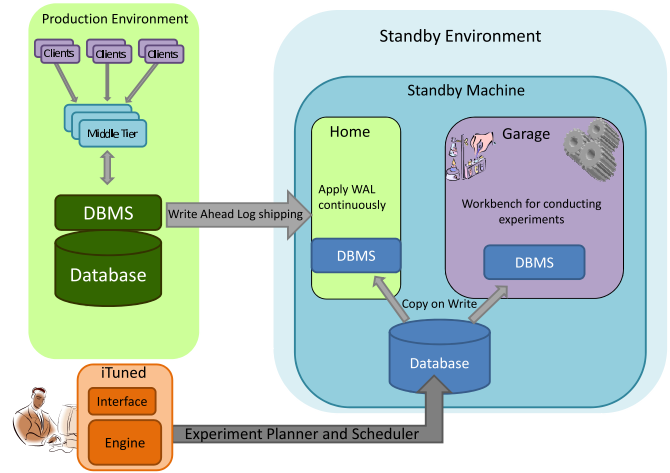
Production Environment

Clients
Clients
Clients

Middle Tier

DBMS

Database

Write Ahead Log shipping

Standby Environment

Standby Machine

Home

Apply WAL continuously

DBMS

Garage

Workbench for conducting experiments

DBMS

Copy on Write

Database

iTuned

Interface

Engine

Experiment Planner and Scheduler